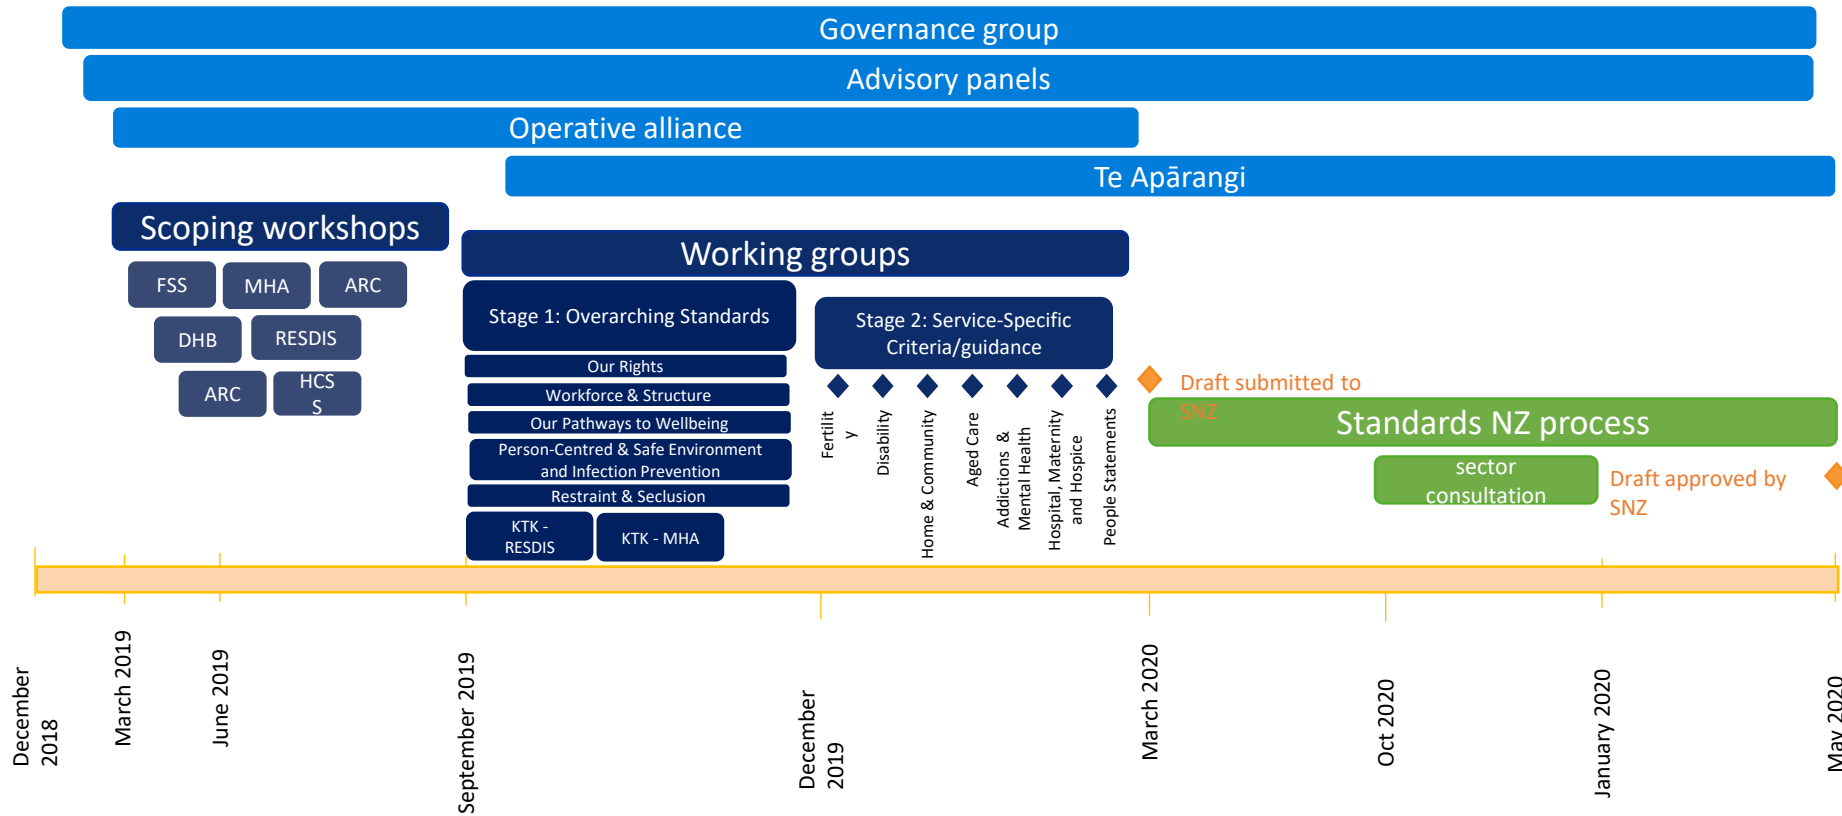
Governance group

Advisory panels

Operative alliance

Te Apārangi

Scoping workshops

FSS

MHA

ARC

DHB

RESDIS

ARC

HCS S

Working groups

Stage 1: Overarching Standards

Our Rights

Workforce & Structure

Our Pathways to Wellbeing

Person-Centred & Safe Environment and Infection Prevention

Restraint & Seclusion

KTK - RESDIS

KTK - MHA

Stage 2: Service-Specific Criteria/guidance

Fertilit y

Disability

Home & Community

Aged Care

Addictions & Mental Health

Hospital, Maternity and Hospice

People Statements

Draft submitted to SNZ

Standards NZ process

sector consultation

Draft approved by SNZ

December 2018

March 2019

June 2019

September 2019

December 2019

March 2020

Oct 2020

January 2020

May 2020